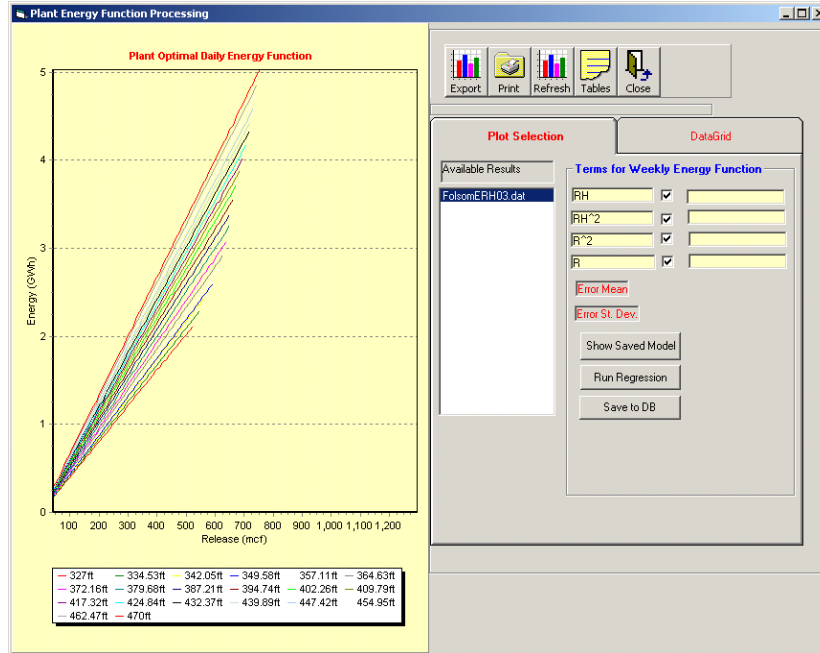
Plant Energy Function Processing

Plant Optimal Daily Energy Function

Energy (GWh)

5
4
3
2
1
0

100 200 300 400 500 600 700 800 900 1,000 1,100 1,200

Release (mcf)

327ft
334.53ft
342.05ft
349.58ft
357.11ft
364.63ft
372.16ft
379.68ft
387.21ft
394.74ft
402.26ft
409.79ft
417.32ft
424.84ft
432.37ft
439.89ft
447.42ft
454.95ft
462.47ft
470ft

Export
Print
Refresh
Tables
Close

Plot Selection
DataGrid

Available Results
FolsomERH03.dat

Terms for Weekly Energy Function
RH
RH^2
R^2
R

Error Mean
Error St. Dev.

Show Saved Model
Run Regression
Save to DB